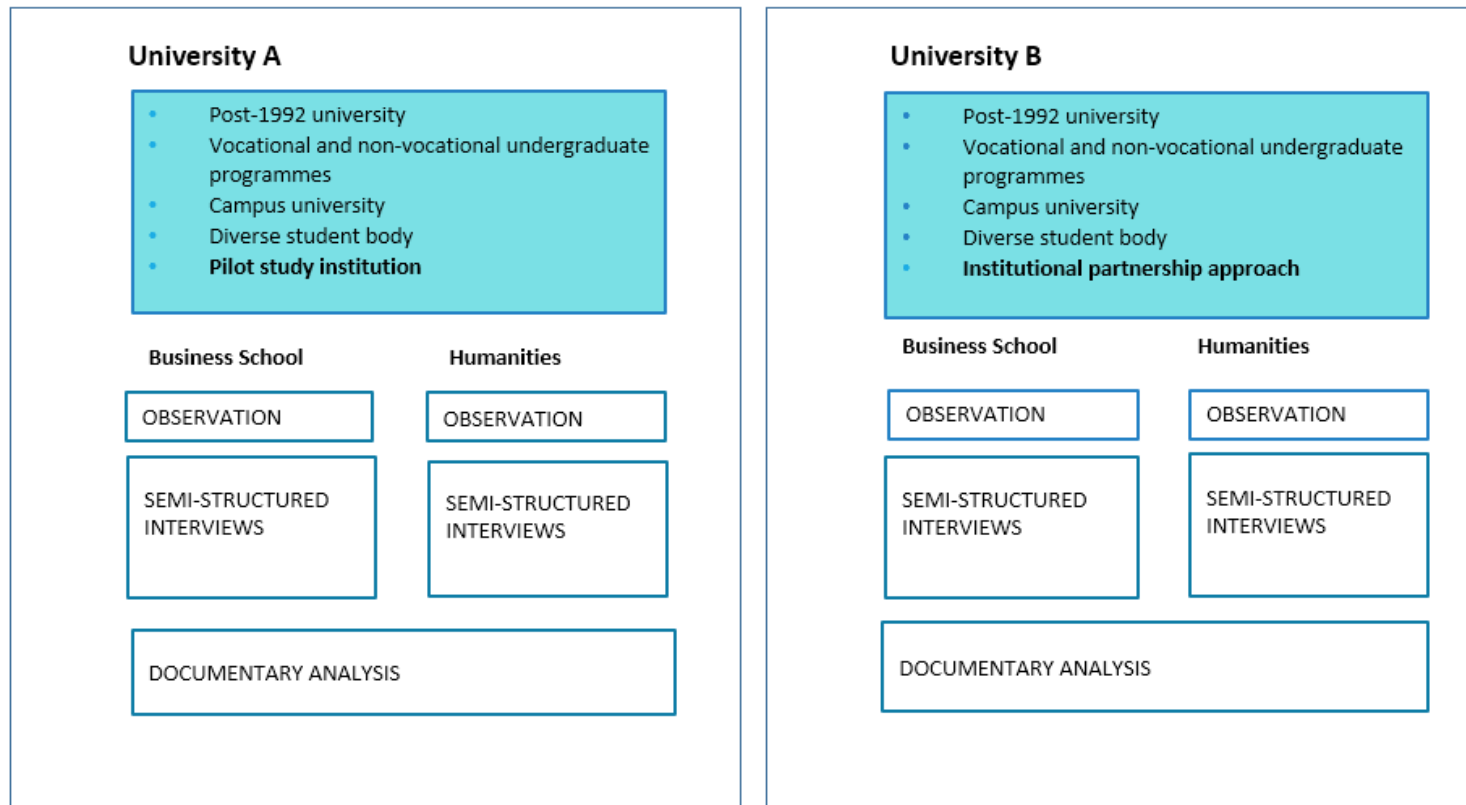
University A

- Post-1992 university
- Vocational and non-vocational undergraduate programmes
- Campus university
- Diverse student body
- **Pilot study institution**

Business School

OBSERVATION

SEMI-STRUCTURED INTERVIEWS

Humanities

OBSERVATION

SEMI-STRUCTURED INTERVIEWS

DOCUMENTARY ANALYSIS

University B

- Post-1992 university
- Vocational and non-vocational undergraduate programmes
- Campus university
- Diverse student body
- **Institutional partnership approach**

Business School

OBSERVATION

SEMI-STRUCTURED INTERVIEWS

Humanities

OBSERVATION

SEMI-STRUCTURED INTERVIEWS

DOCUMENTARY ANALYSIS